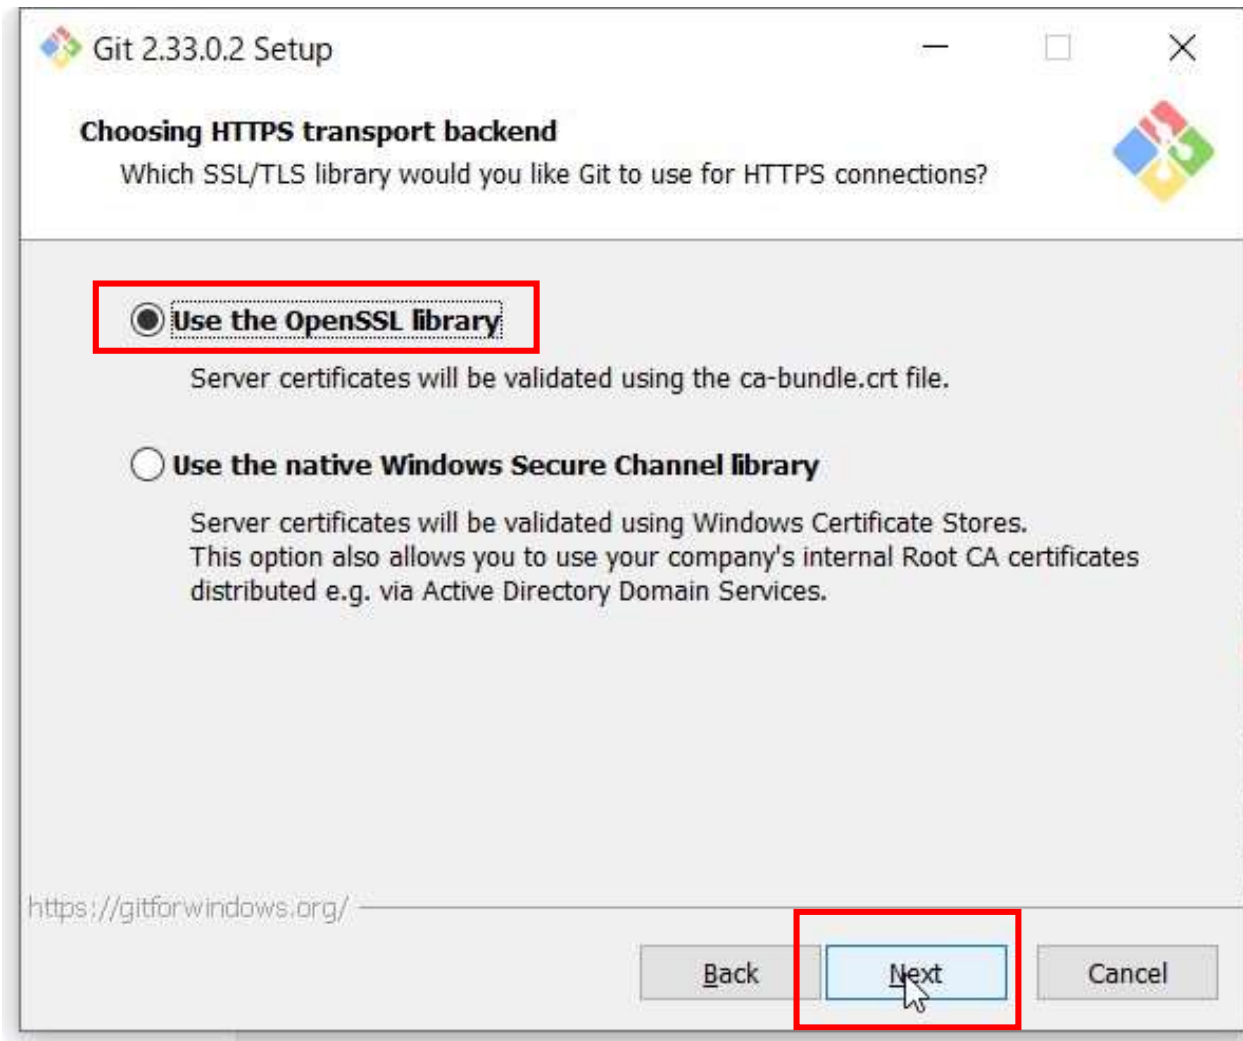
Git 2.33.0.2 Setup

Choosing HTTPS transport backend
Which SSL/TLS library would you like Git to use for HTTPS connections?

Use the OpenSSL library

Server certificates will be validated using the ca-bundle.crt file.

Use the native Windows Secure Channel library

Server certificates will be validated using Windows Certificate Stores. This option also allows you to use your company's internal Root CA certificates distributed e.g. via Active Directory Domain Services.

https://gitforwindows.org/

Back
Next
Cancel